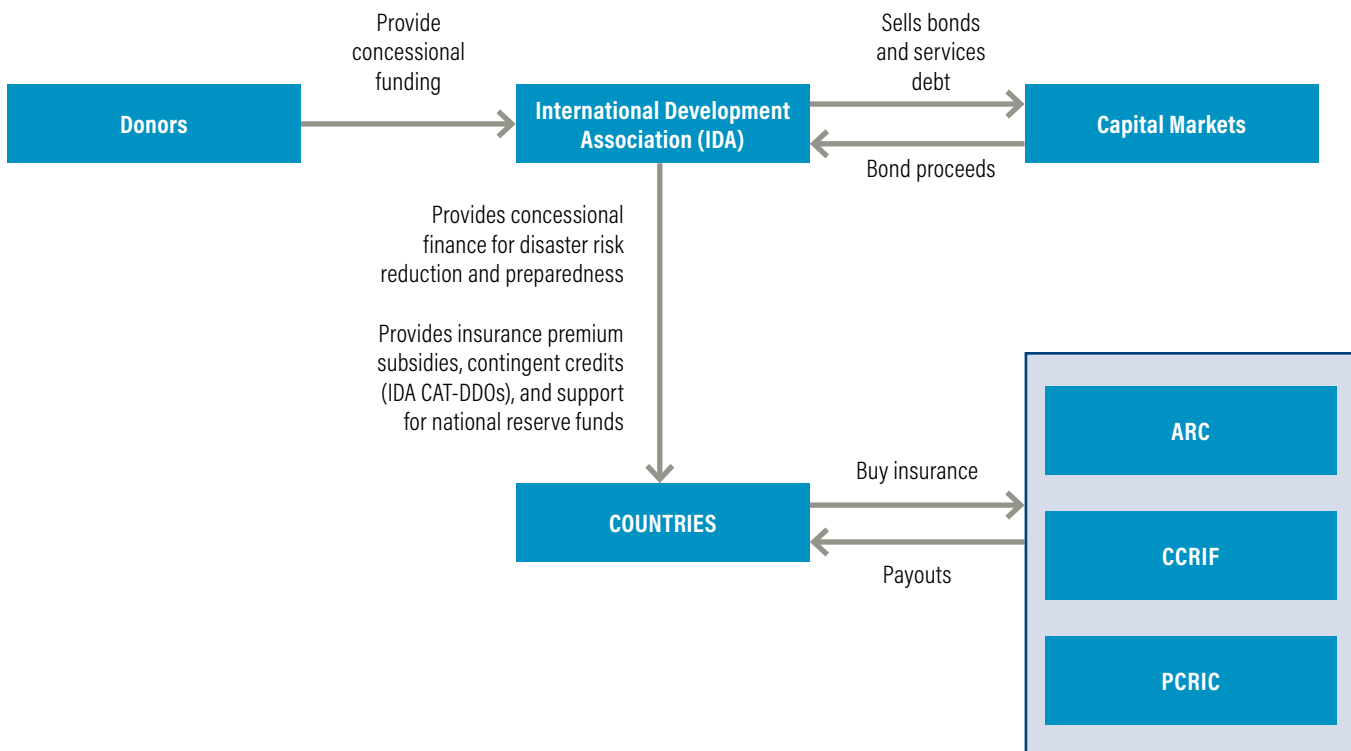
Donors

Provide concessional funding

International Development Association (IDA)

Sells bonds and services debt

Capital Markets

Bond proceeds

Provides concessional finance for disaster risk reduction and preparedness

Provides insurance premium subsidies, contingent credits (IDA CAT-DDOs), and support for national reserve funds

COUNTRIES

Buy insurance

Payouts

ARC

CCRIF

PCRIC